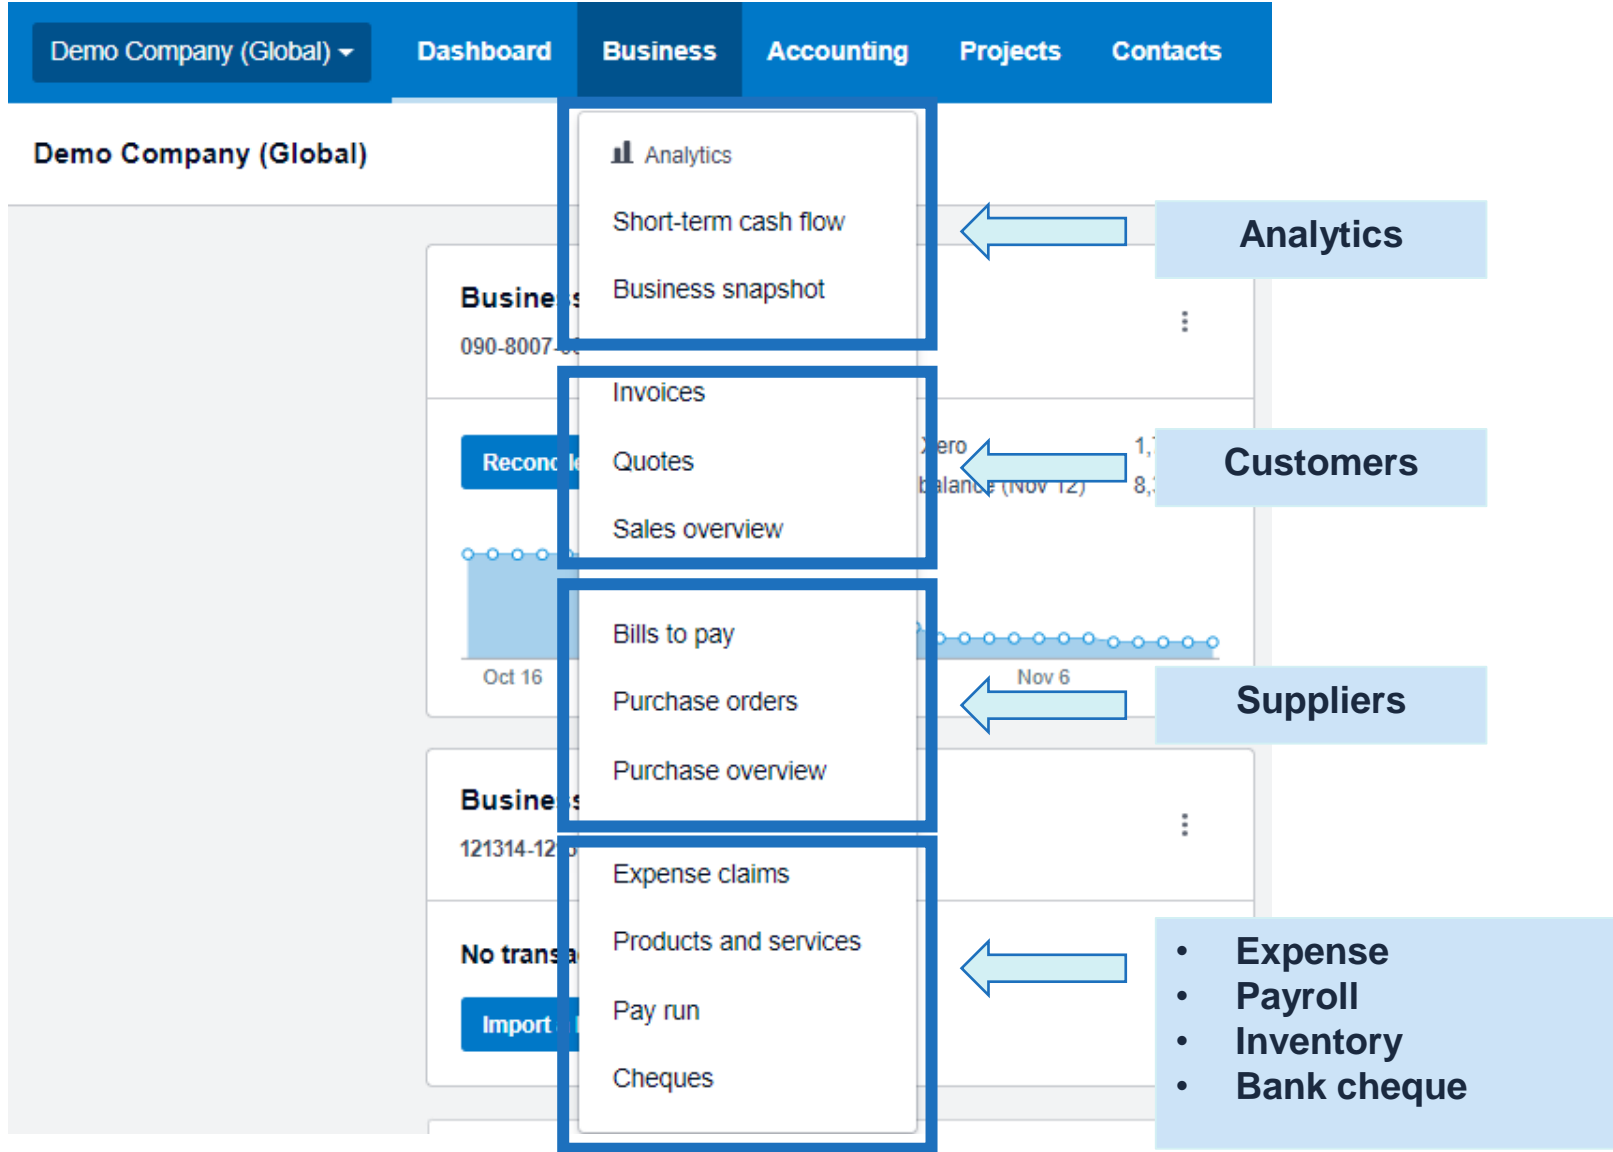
Demo Company (Global) Dashboard Business Accounting Projects Contacts

Demo Company (Global)

Analytics
Short-term cash flow
Business snapshot

Analytics

Busine
090-8007-

Invoices
Quotes
Sales overview

Recon
Xero
balance (Nov 12)
1,
8,

Customers

Bills to pay
Purchase orders
Purchase overview

Oct 16
Nov 6

Suppliers

Busine
121314-12

Expense claims
Products and services
Pay run
Cheques

No trans
Import

- Expense
- Payroll
- Inventory
- Bank cheque